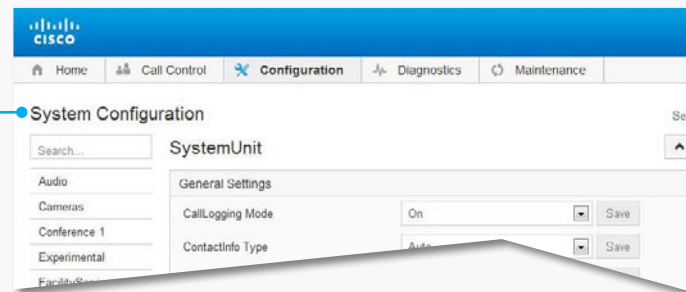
cisco

Home | Call Control | Configuration | Diagnostics | Maintenance

System Configuration

Se

Search...

SystemUnit

Audio

Cameras

Conference 1

Experimental

FacilityServ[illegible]

General Settings

CallLogging Mode | On | Save

ContactInfo Type | Auto | Save